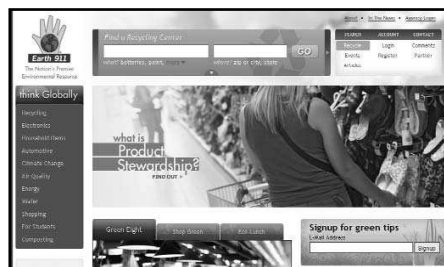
Earth 911
The Nation's Premier Environmental Resource

Find a Recycling Center
what: batteries, paint, more ▾
where: zip or city, state
GO

About • In The News • Agency Login

| SEARCH | ACCOUNT | CONTACT |
|---|---|---|
| Recycle | Login | Comments |
| Events | Register | Partner |
| Articles | | |

think Globally
Recycling
Electronics
Household Items
Automotive
Climate Change
Air Quality
Energy
Water
Shopping
For Students
Composting

what is Product Stewardship?
FIND OUT »

Green Light
Shop Green
Eco Lunch

Signup for green tips
E-Mail Address
Signup